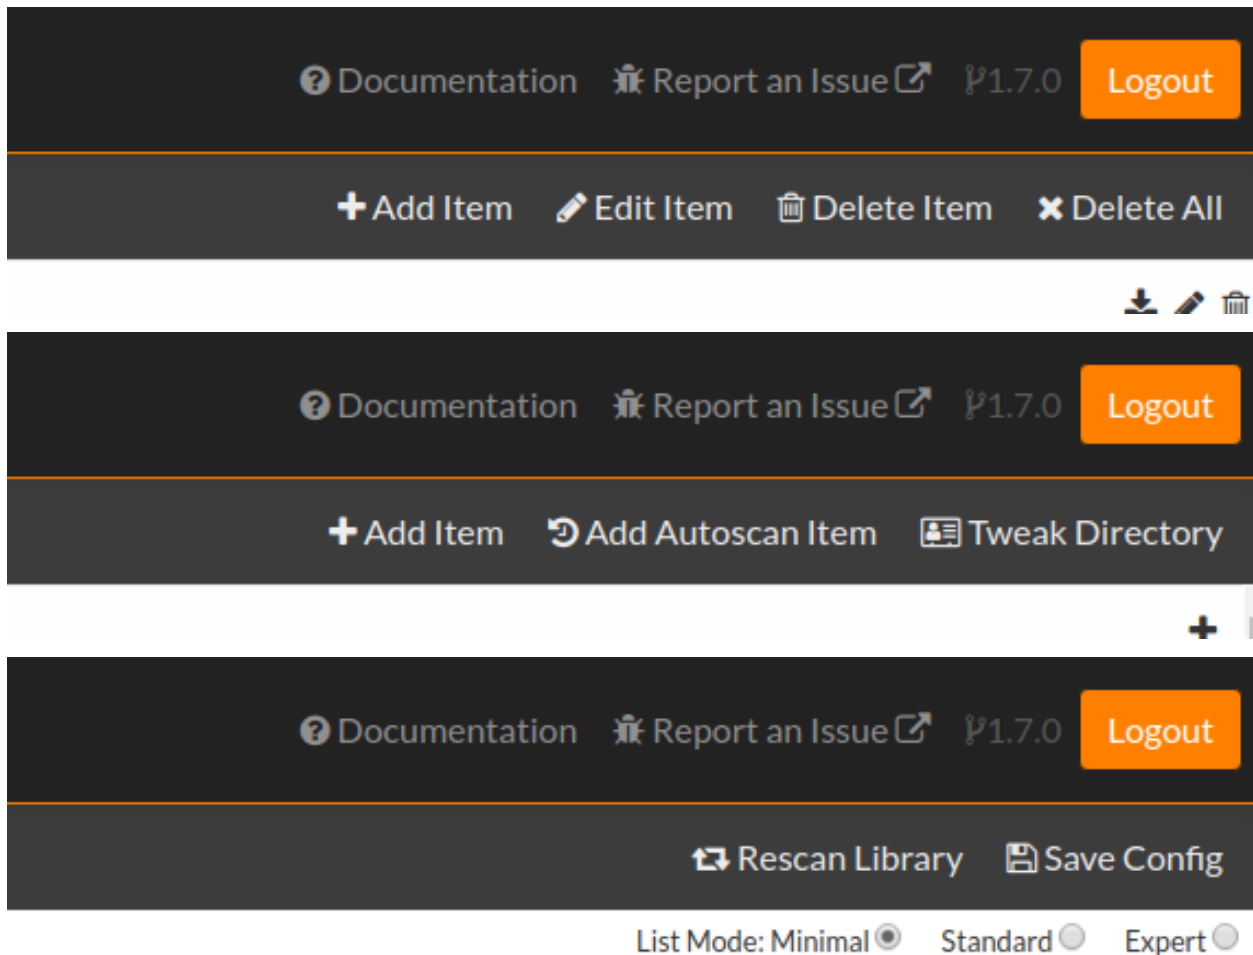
Documentation Report an Issue 1.7.0 Logout

Add Item Edit Item Delete Item Delete All

Documentation Report an Issue 1.7.0 Logout

Add Item Add Autoscan Item Tweak Directory

Documentation Report an Issue 1.7.0 Logout

Rescan Library Save Config

List Mode: Minimal Standard Expert